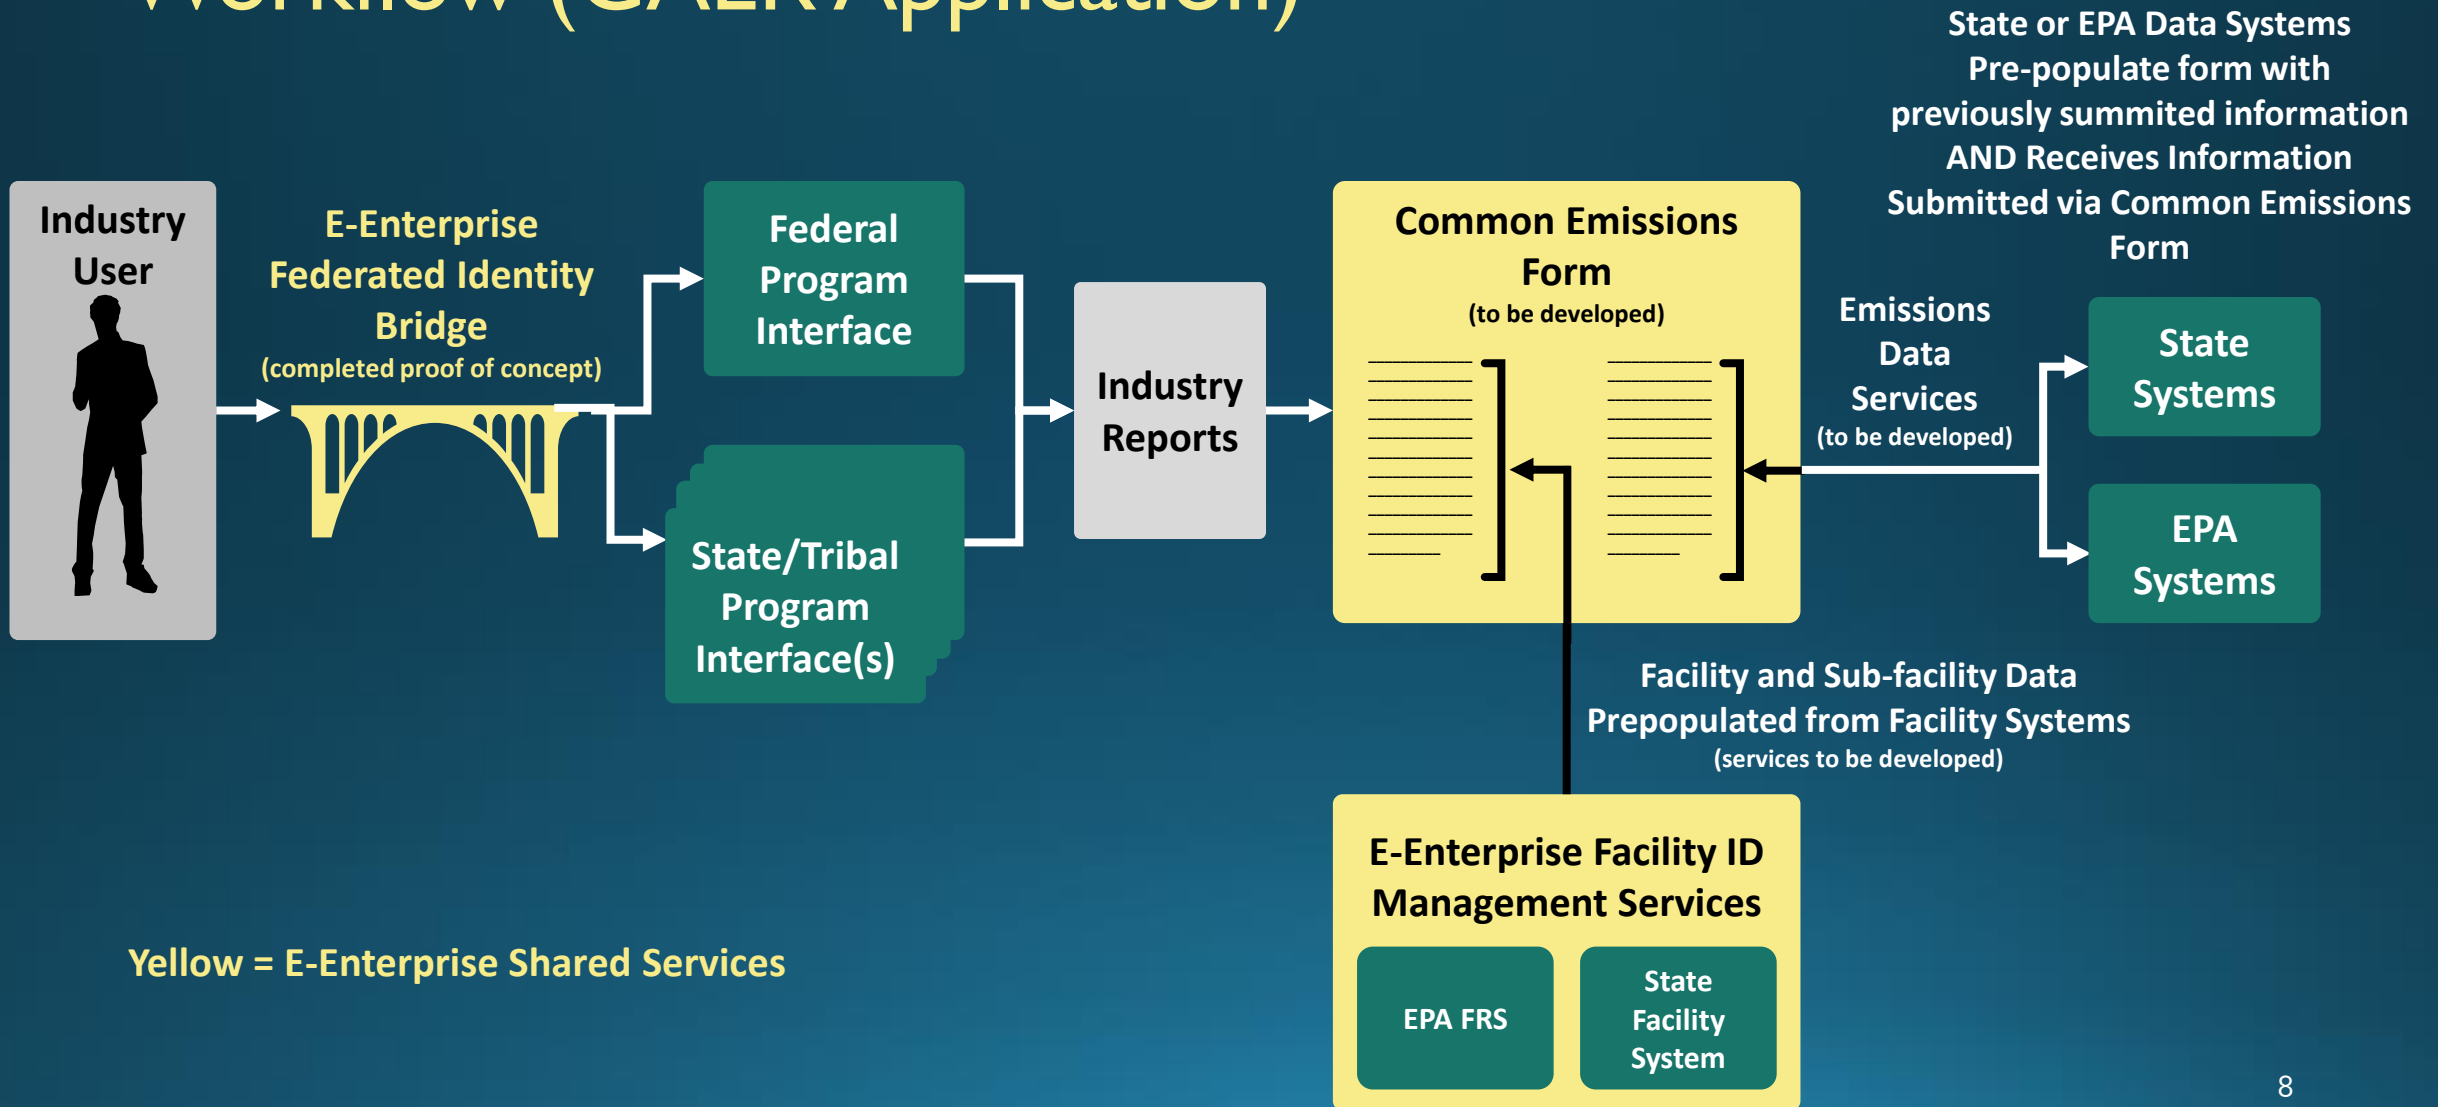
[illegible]

State or EPA Data Systems Pre-populate form with previously summited information AND Receives Information Submitted via Common Emissions Form

Industry User

E-Enterprise Federated Identity Bridge
(completed proof of concept)

Federal Program Interface

State/Tribal Program Interface(s)

Industry Reports

Common Emissions Form
(to be developed)

Emissions Data Services
(to be developed)

State Systems

EPA Systems

Facility and Sub-facility Data Prepopulated from Facility Systems
(services to be developed)

E-Enterprise Facility ID Management Services

EPA FRS

State Facility System

Yellow = E-Enterprise Shared Services

8